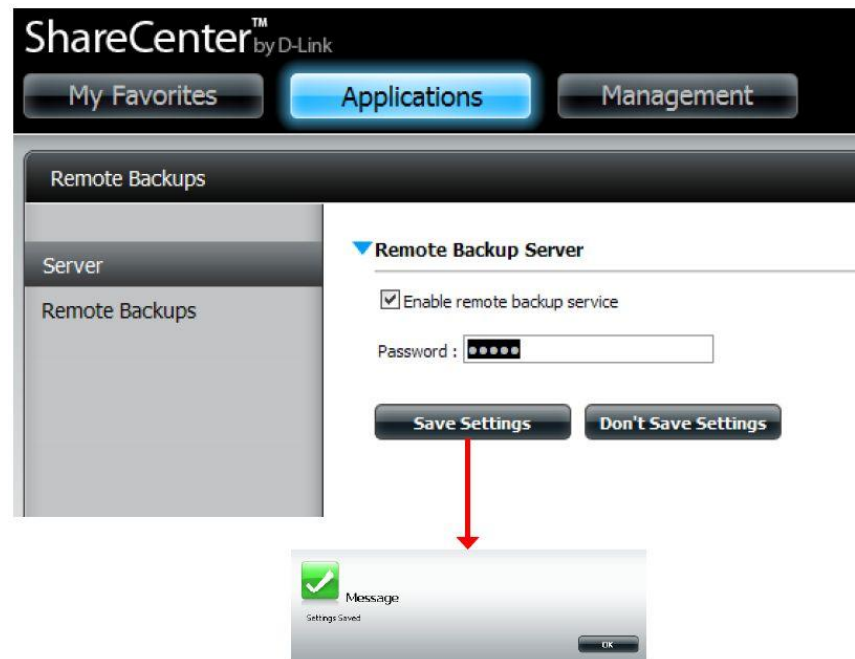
ShareCenter™ by D-Link

My Favorites
Applications
Management

Remote Backups

Server
Remote Backups

Remote Backup Server

Enable remote backup service

Password : ●●●●●

Save Settings
Don't Save Settings

Message
Settings Saved
OK